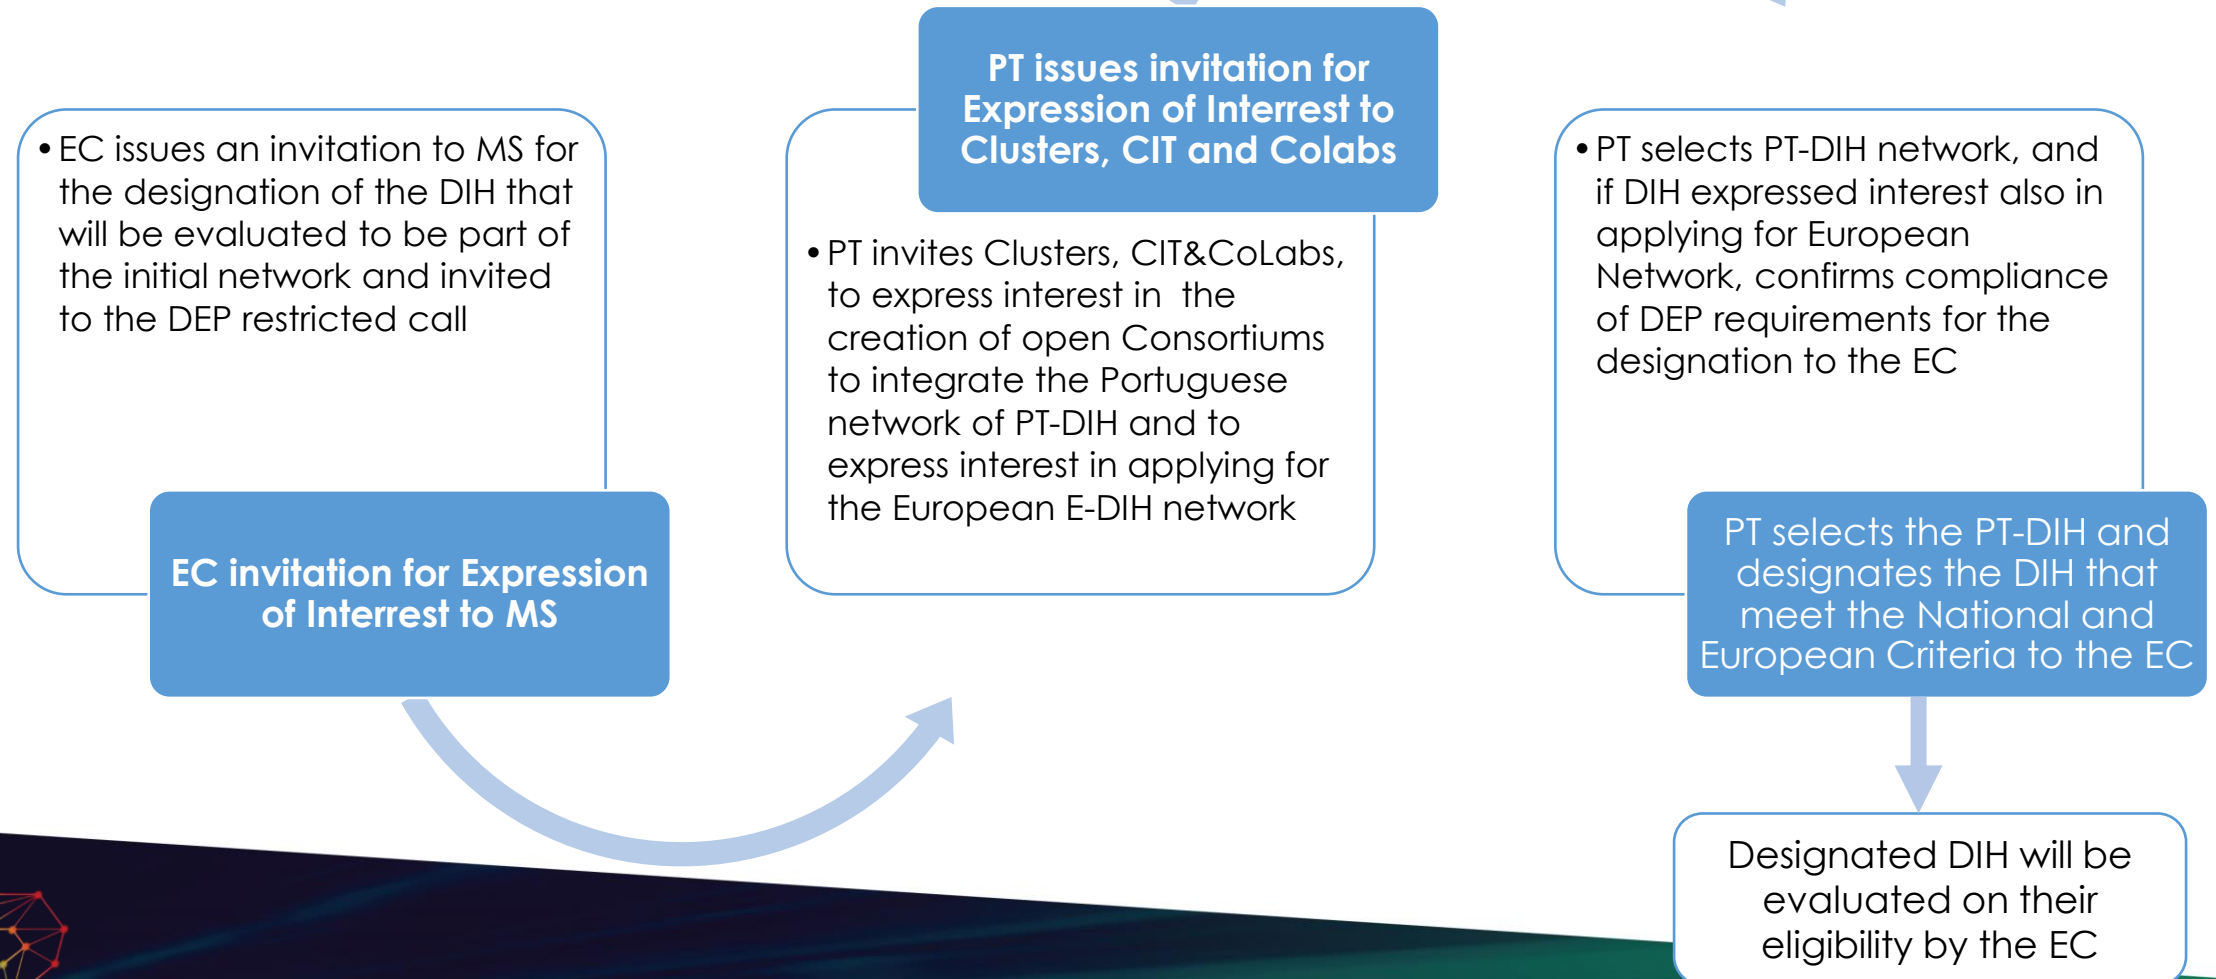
• EC issues an invitation to MS for the designation of the DIH that will be evaluated to be part of the initial network and invited to the DEP restricted call

EC invitation for Expression of Interest to MS

PT issues invitation for Expression of Interrest to Clusters, CIT and Colabs

• PT invites Clusters, CIT&CoLabs, to express interest in the creation of open Consortiums to integrate the Portuguese network of PT-DIH and to express interest in applying for the European E-DIH network

• PT selects PT-DIH network, and if DIH expressed interest also in applying for European Network, confirms compliance of DEP requirements for the designation to the EC

PT selects the PT-DIH and designates the DIH that meet the National and European Criteria to the EC

Designated DIH will be evaluated on their eligibility by the EC